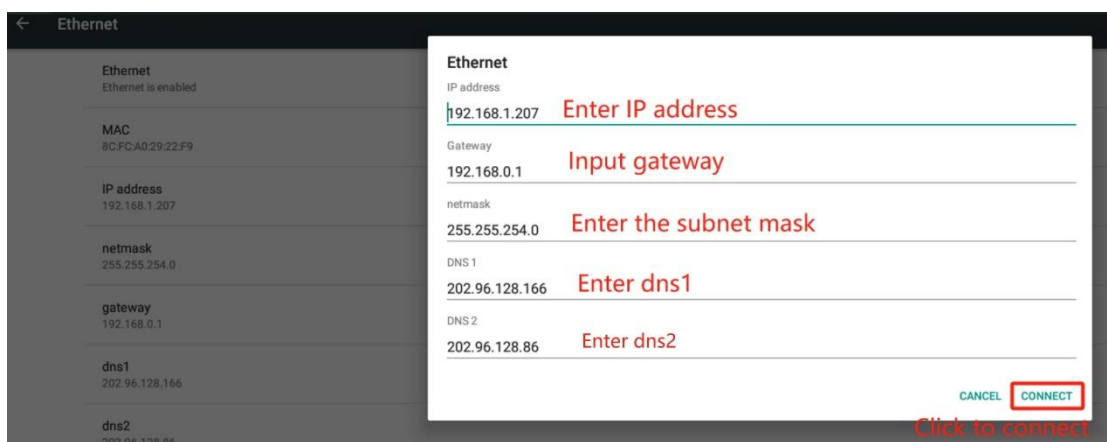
Ethernet

Ethernet
Ethernet is enabled

MAC
8C:FC:A0:29:22:F9

IP address
192.168.1.207

netmask
255.255.254.0

gateway
192.168.0.1

dns1
202.96.128.166

dns2
202.96.128.86

Ethernet

IP address
192.168.1.207 Enter IP address

Gateway
192.168.0.1 Input gateway

netmask
255.255.254.0 Enter the subnet mask

DNS 1
202.96.128.166 Enter dns1

DNS 2
202.96.128.86 Enter dns2

CANCEL CONNECT

Click to connect